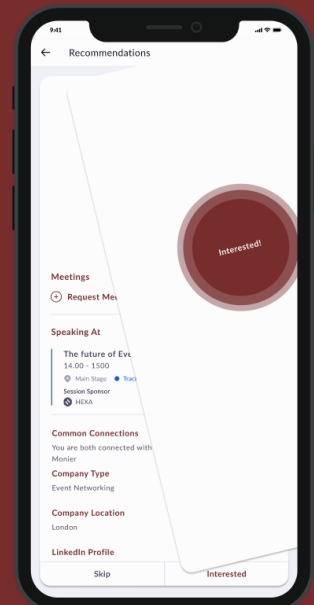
9:41

Recommendations

Interested!

Meetings

Request Me

Speaking At

The future of Eve

14.00 - 1500

Main Stage

Track

Session Sponsor

HEXA

Common Connections

You are both connected with Monier

Company Type

Event Networking

Company Location

London

LinkedIn Profile

Skip

Interested